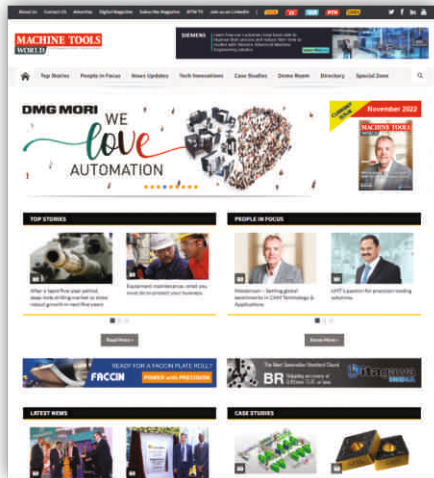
About Us Contact Us Advertise Digital Magazine Subscribe Magazine MTW TV Join us on LinkedIn

MACHINE TOOLS WORLD

SIEMENS

Top Stories People in Focus News Updates Tech Innovations Case Studies Demo Room Directory Special Zone

DMG MORI
WE love AUTOMATION

November 2022
MACHINE TOOLS

TOP STORIES

After a tepid five-year period, deep-hole drilling market to show robust growth in next five years

Equipment maintenance: what you must do to protect your business

Read More

PEOPLE IN FOCUS

Hexagon – Setting global benchmarks in CAM Technology & Applications

UMT's passion for precision tooling solutions

Know More

READY FOR A FACCIN PLATE ROLL?
FACCIN
POWER with PRECISION

BR

LATEST NEWS

CASE STUDIES